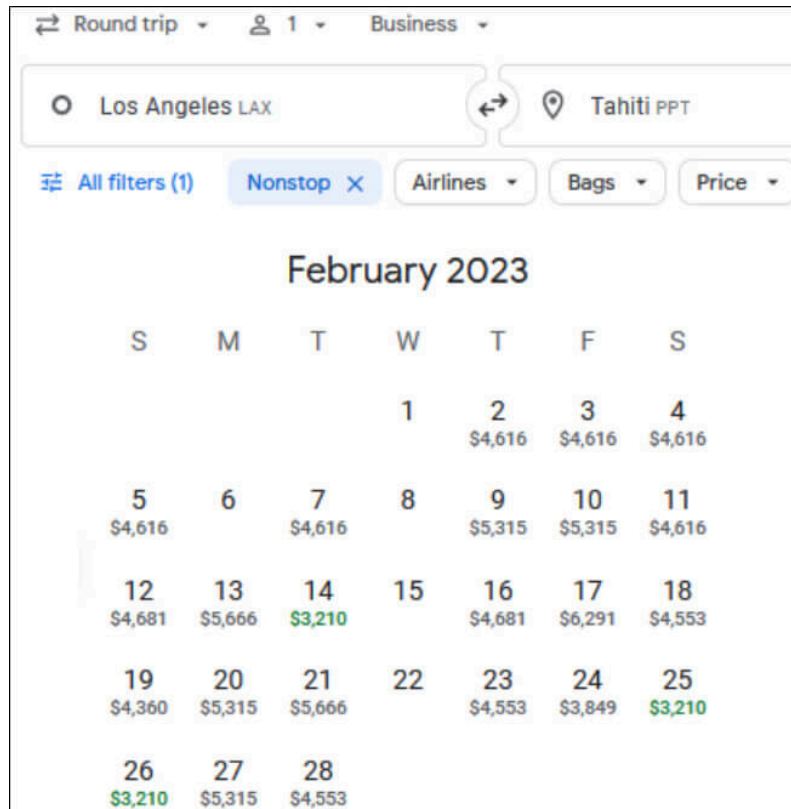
Round trip 1 Business

Los Angeles LAX

Tahiti PPT

All filters (1) Nonstop Airlines Bags Price

February 2023

| S | M | T | W | T | F | S |
|---|---|---|---|---|---|---|
| | | | 1 | 2 $4,616 | 3 $4,616 | 4 $4,616 |
| 5 $4,616 | 6 | 7 $4,616 | 8 | 9 $5,315 | 10 $5,315 | 11 $4,616 |
| 12 $4,681 | 13 $5,666 | 14 $3,210 | 15 | 16 $4,681 | 17 $6,291 | 18 $4,553 |
| 19 $4,360 | 20 $5,315 | 21 $5,666 | 22 | 23 $4,553 | 24 $3,849 | 25 $3,210 |
| 26 $3,210 | 27 $5,315 | 28 $4,553 | | | | |